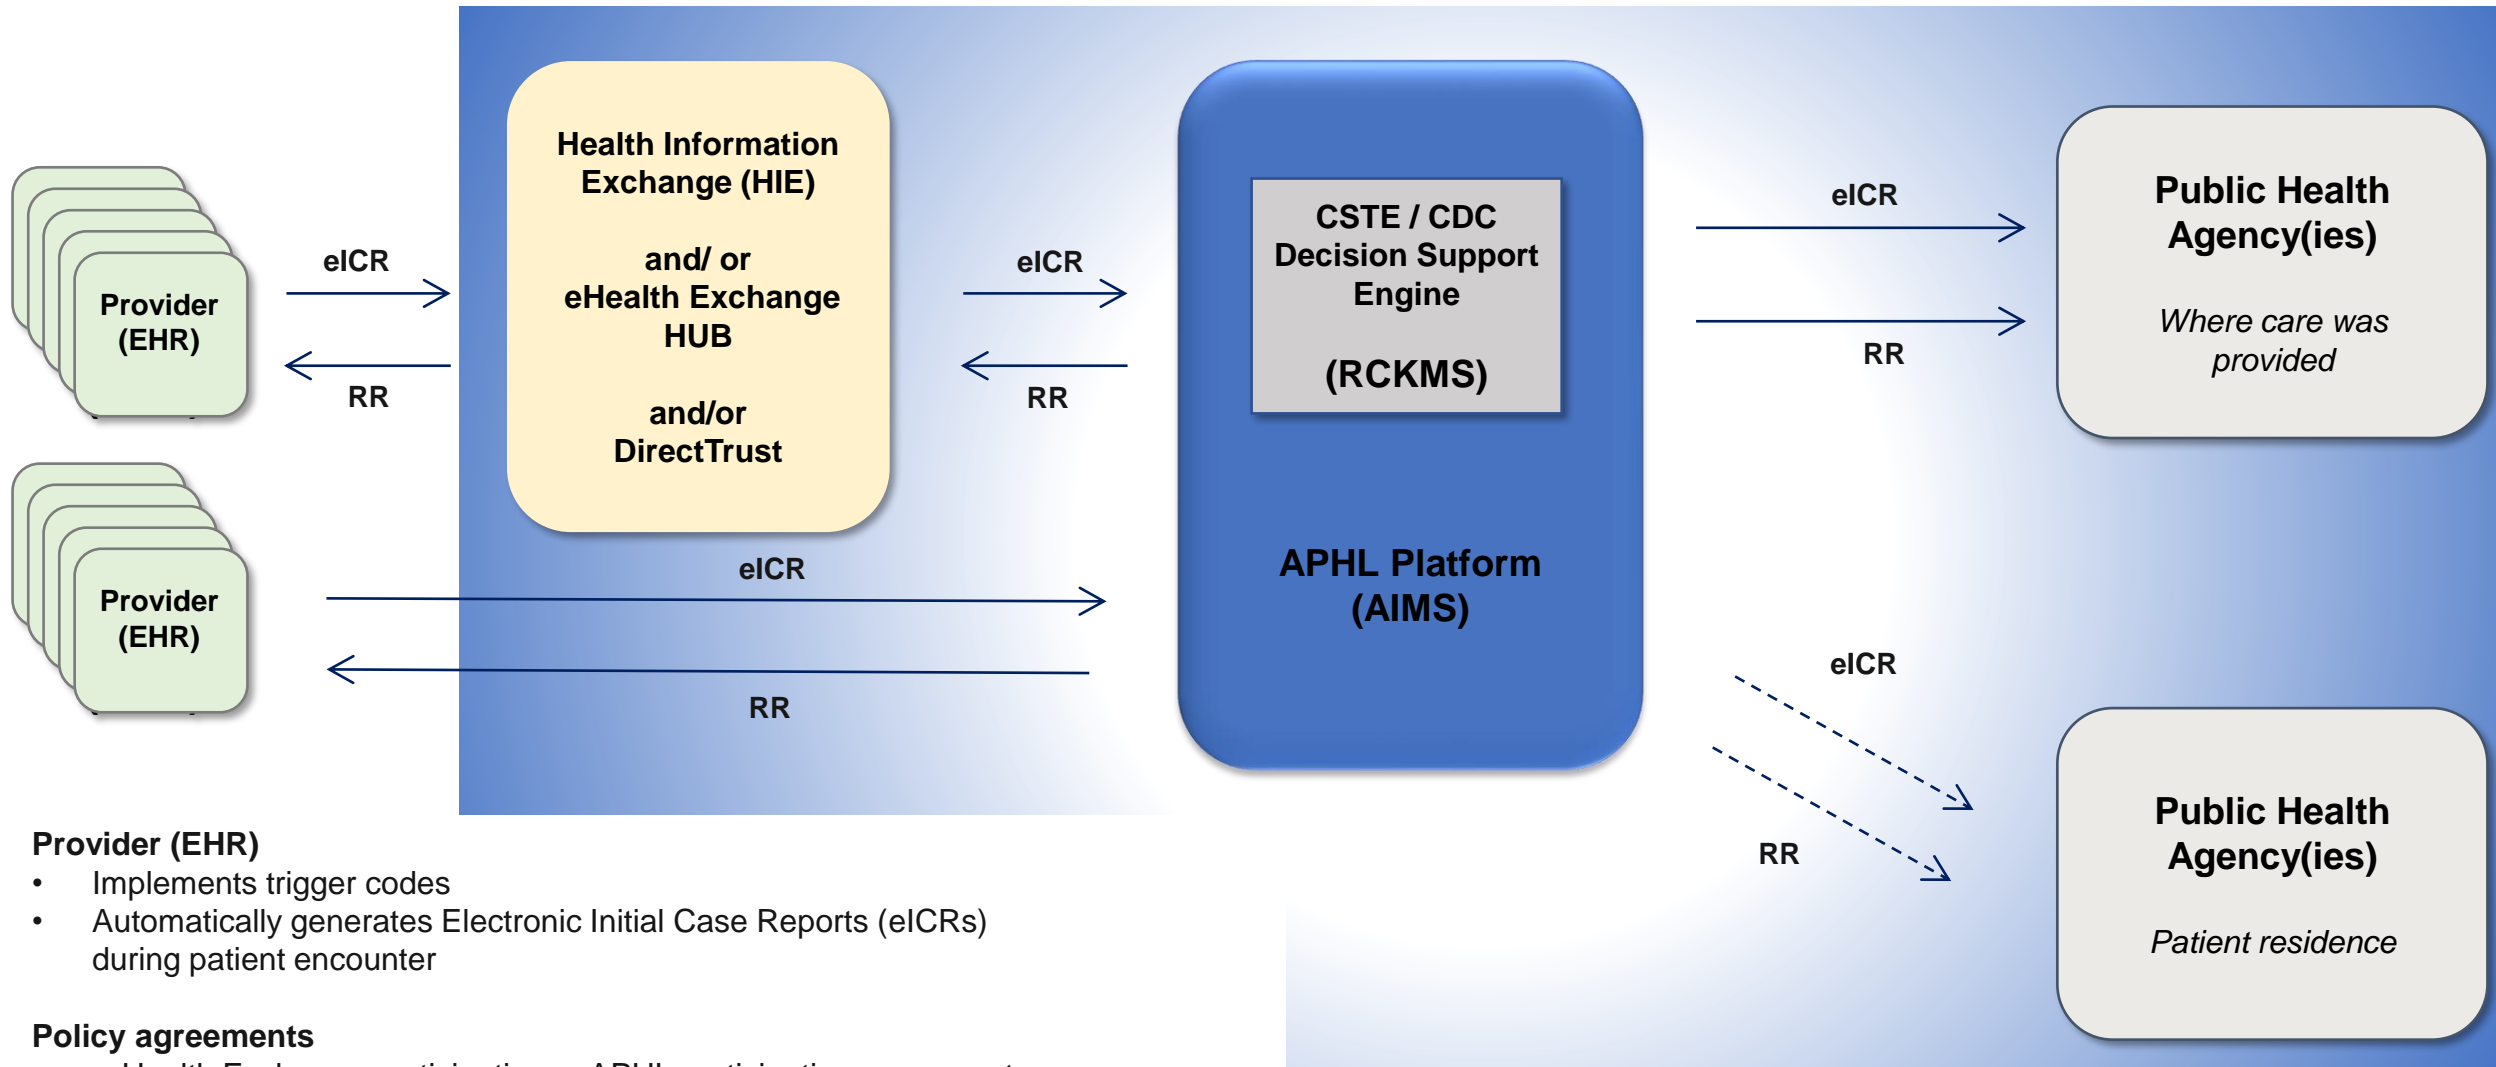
Provider (EHR)

eICR

RR

Health Information Exchange (HIE)

and/ or
eHealth Exchange HUB

and/or
DirectTrust

eICR

RR

CSTE / CDC Decision Support Engine

(RCKMS)

APHL Platform (AIMS)

eICR

RR

Public Health Agency(ies)

Where care was provided

Provider (EHR)

eICR

RR

eICR

RR

Public Health Agency(ies)

Patient residence

Provider (EHR)
• Implements trigger codes
• Automatically generates Electronic Initial Case Reports (eICRs) during patient encounter

Policy agreements
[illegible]